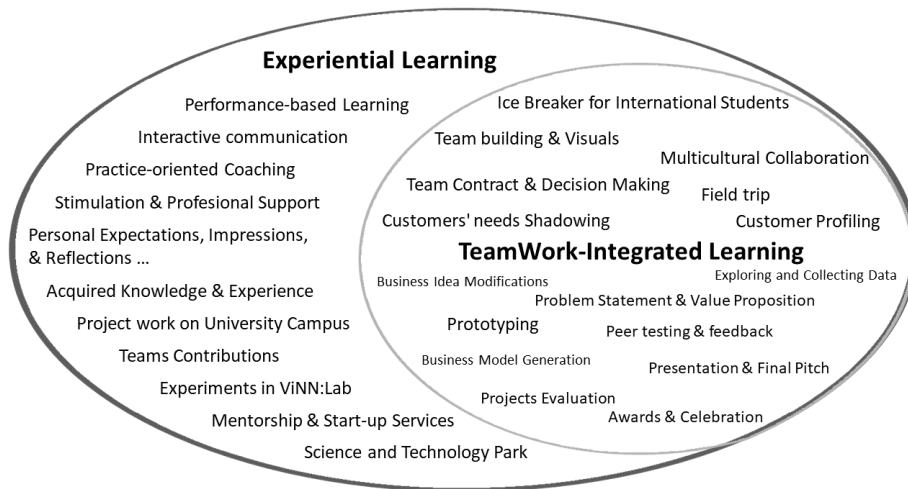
Experiential Learning

Performance-based Learning
Interactive communication
Practice-oriented Coaching
Stimulation & Profesional Support
Personal Expectations, Impressions, & Reflections ...
Acquired Knowledge & Experience
Project work on University Campus
Teams Contributions
Experiments in ViNN:Lab
Mentorship & Start-up Services
Science and Technology Park

Ice Breaker for International Students
Team building & Visuals
Multicultural Collaboration
Team Contract & Decision Making
Field trip
Customers' needs Shadowing
Customer Profiling

TeamWork-Integrated Learning

Business Idea Modifications
Exploring and Collecting Data
Problem Statement & Value Proposition
Prototyping
Peer testing & feedback
Business Model Generation
Presentation & Final Pitch
Projects Evaluation
Awards & Celebration